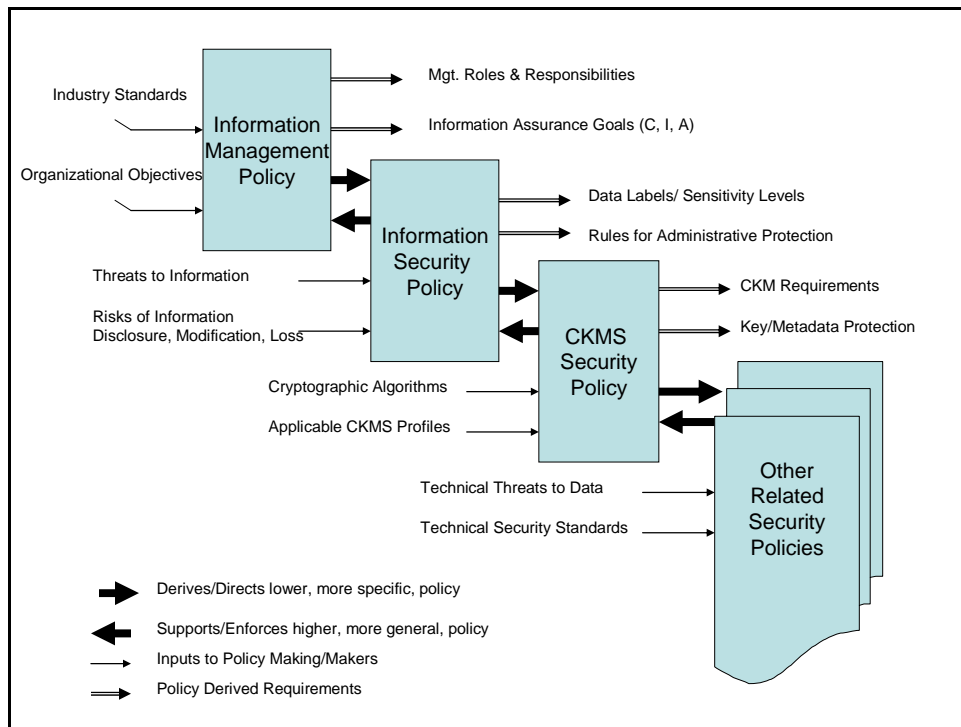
Industry Standards

Information Management Policy

Mgt. Roles & Responsibilities

Information Assurance Goals (C, I, A)

Organizational Objectives

Information Security Policy

Data Labels/ Sensitivity Levels

Rules for Administrative Protection

Threats to Information

Risks of Information Disclosure, Modification, Loss

CKMS Security Policy

CKM Requirements

Key/Metadata Protection

Cryptographic Algorithms

Applicable CKMS Profiles

Other Related Security Policies

Technical Threats to Data

Technical Security Standards

Derives/Directs lower, more specific, policy

Supports/Enforces higher, more general, policy

Inputs to Policy Making/Makers

Policy Derived Requirements